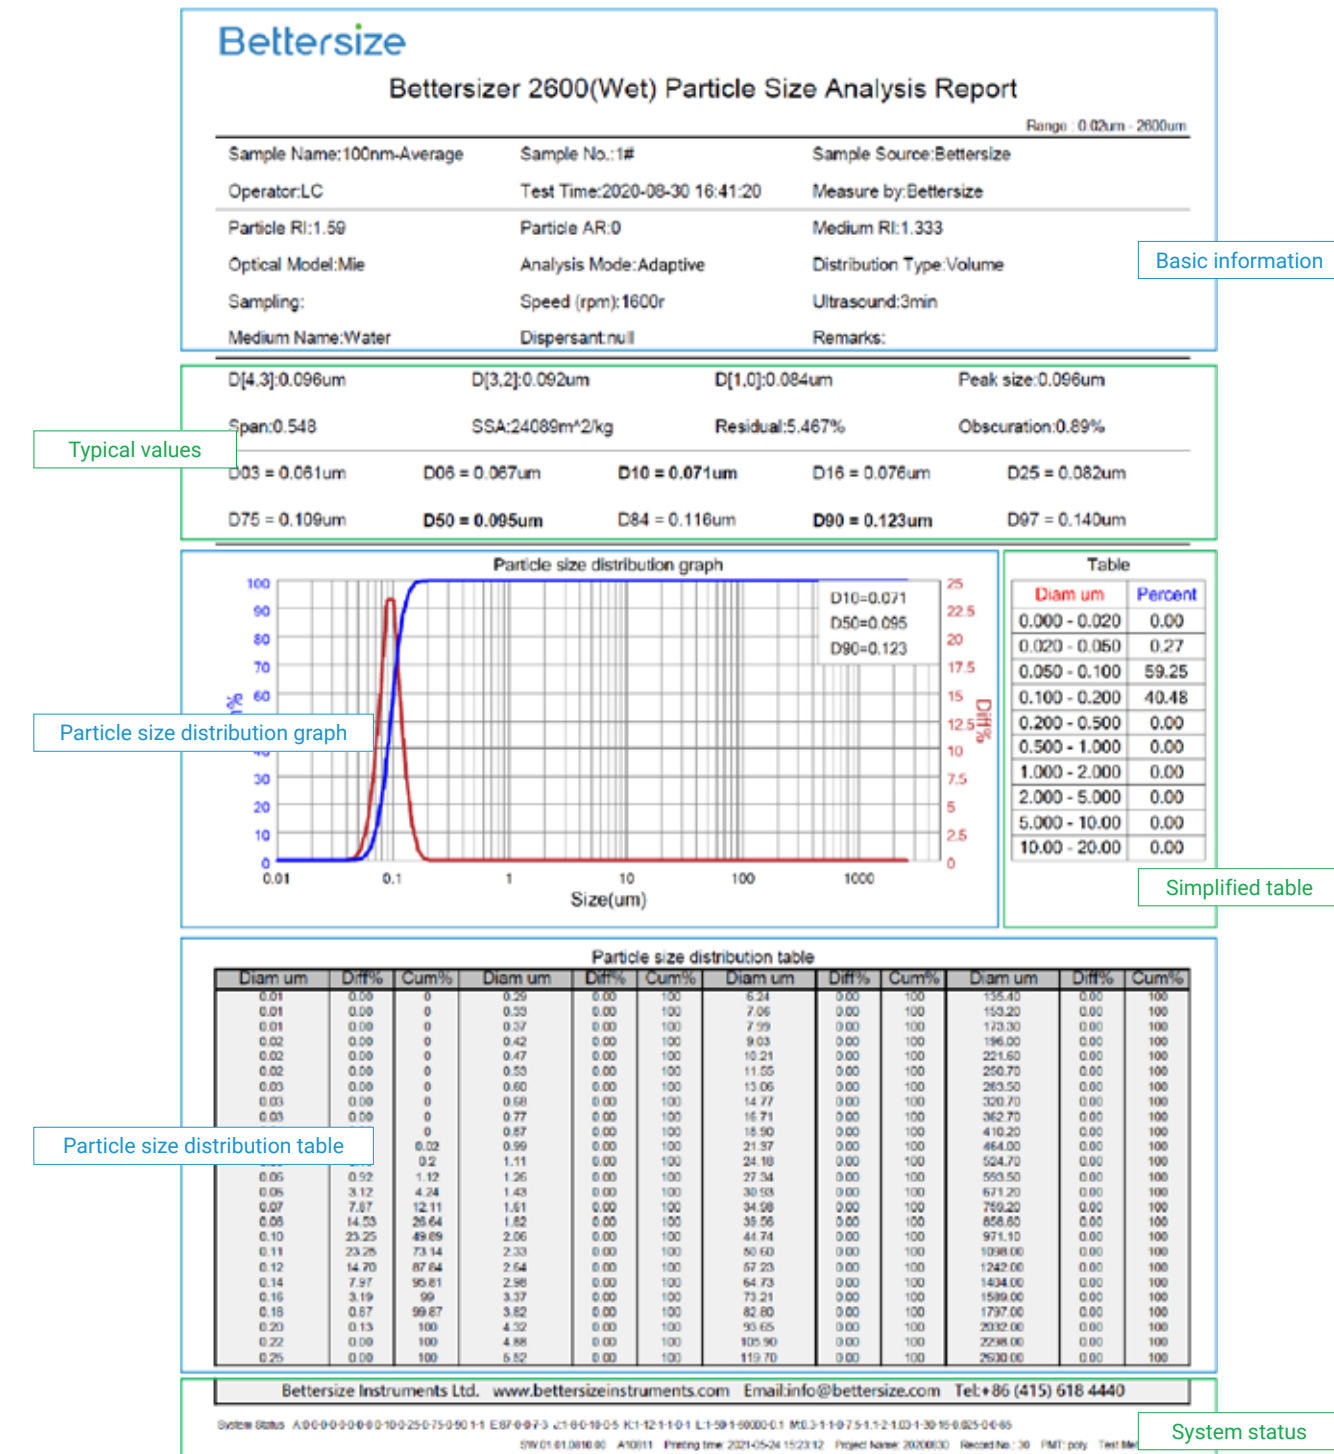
Bettersize

Bettersizer 2600(Wet) Particle Size Analysis Report

Range : 0.02um - 2600um

Sample Name:100nm-Average Sample No.:1# Sample Source:Bettersize

Operator:LC Test Time:2020-08-30 16:41:20 Measure by:Bettersize

Particle RI:1.59 Particle AR:0 Medium RI:1.333

Optical Model:Mie Analysis Mode:Adaptive Distribution Type:Volume

Sampling: Speed (rpm):1600r Ultrasound:3min

Medium Name:Water Dispersant:null Remarks:

Basic information

D[4,3]:0.096um D[3,2]:0.092um D[1,0]:0.084um Peak size:0.096um

Span:0.548 SSA:24089m^2/kg Residual:5.467% Obscuration:0.89%

Typical values

D03 = 0.061um D06 = 0.067um D10 = 0.071um D16 = 0.076um D25 = 0.082um

D75 = 0.109um D50 = 0.095um D84 = 0.116um D90 = 0.123um D97 = 0.140um

Particle size distribution graph

100 90 80 70 60 30 20 10 0

%

D10=0.071
D50=0.095
D90=0.123

25 22.5 20 17.5 15 12.5 10 7.5 5 2.5 0

Diff%

0.01 0.1 1 10 100 1000

Size(um)

Particle size distribution graph

Table

| Diam um | Percent |
|---|---|
| 0.000 - 0.020 | 0.00 |
| 0.020 - 0.050 | 0.27 |
| 0.050 - 0.100 | 59.25 |
| 0.100 - 0.200 | 40.48 |
| 0.200 - 0.500 | 0.00 |
| 0.500 - 1.000 | 0.00 |
| 1.000 - 2.000 | 0.00 |
| 2.000 - 5.000 | 0.00 |
| 5.000 - 10.00 | 0.00 |
| 10.00 - 20.00 | 0.00 |

Simplified table

Particle size distribution table

| Diam um | Diff% | Cum% | Diam um | Diff% | Cum% | Diam um | Diff% | Cum% | Diam um | Diff% | Cum% |
|---|---|---|---|---|---|---|---|---|---|---|---|
| 0.01 | 0.00 | 0 | 0.29 | 0.00 | 100 | 6.24 | 0.00 | 100 | 135.40 | 0.00 | 100 |
| 0.01 | 0.00 | 0 | 0.33 | 0.00 | 100 | 7.06 | 0.00 | 100 | 153.20 | 0.00 | 100 |
| 0.01 | 0.00 | 0 | 0.37 | 0.00 | 100 | 7.99 | 0.00 | 100 | 173.30 | 0.00 | 100 |
| 0.02 | 0.00 | 0 | 0.42 | 0.00 | 100 | 9.03 | 0.00 | 100 | 196.00 | 0.00 | 100 |
| 0.02 | 0.00 | 0 | 0.47 | 0.00 | 100 | 10.21 | 0.00 | 100 | 221.60 | 0.00 | 100 |
| 0.02 | 0.00 | 0 | 0.53 | 0.00 | 100 | 11.55 | 0.00 | 100 | 250.70 | 0.00 | 100 |
| 0.03 | 0.00 | 0 | 0.60 | 0.00 | 100 | 13.06 | 0.00 | 100 | 283.50 | 0.00 | 100 |
| 0.03 | 0.00 | 0 | 0.68 | 0.00 | 100 | 14.77 | 0.00 | 100 | 320.70 | 0.00 | 100 |
| 0.03 | 0.00 | 0 | 0.77 | 0.00 | 100 | 16.71 | 0.00 | 100 | 362.70 | 0.00 | 100 |
| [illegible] | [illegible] | 0 | 0.87 | 0.00 | 100 | 18.90 | 0.00 | 100 | 410.20 | 0.00 | 100 |
| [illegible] | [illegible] | 0.02 | 0.99 | 0.00 | 100 | 21.37 | 0.00 | 100 | 464.00 | 0.00 | 100 |
| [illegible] | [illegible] | 0.2 | 1.11 | 0.00 | 100 | 24.18 | 0.00 | 100 | 524.70 | 0.00 | 100 |
| 0.05 | 0.92 | 1.12 | 1.26 | 0.00 | 100 | 27.34 | 0.00 | 100 | 593.50 | 0.00 | 100 |
| 0.06 | 3.12 | 4.24 | 1.43 | 0.00 | 100 | 30.93 | 0.00 | 100 | 671.20 | 0.00 | 100 |
| 0.07 | 7.87 | 12.11 | 1.61 | 0.00 | 100 | 34.98 | 0.00 | 100 | 759.20 | 0.00 | 100 |
| 0.08 | 14.53 | 26.64 | 1.82 | 0.00 | 100 | 39.56 | 0.00 | 100 | 858.60 | 0.00 | 100 |
| 0.10 | 23.25 | 49.89 | 2.06 | 0.00 | 100 | 44.74 | 0.00 | 100 | 971.10 | 0.00 | 100 |
| 0.11 | 23.25 | 73.14 | 2.33 | 0.00 | 100 | 50.60 | 0.00 | 100 | 1098.00 | 0.00 | 100 |
| 0.12 | 14.70 | 87.84 | 2.64 | 0.00 | 100 | 57.23 | 0.00 | 100 | 1242.00 | 0.00 | 100 |
| 0.14 | 7.97 | 95.81 | 2.98 | 0.00 | 100 | 64.73 | 0.00 | 100 | 1404.00 | 0.00 | 100 |
| 0.16 | 3.19 | 99 | 3.37 | 0.00 | 100 | 73.21 | 0.00 | 100 | 1589.00 | 0.00 | 100 |
| 0.18 | 0.87 | 99.87 | 3.82 | 0.00 | 100 | 82.80 | 0.00 | 100 | 1797.00 | 0.00 | 100 |
| 0.20 | 0.13 | 100 | 4.32 | 0.00 | 100 | 93.65 | 0.00 | 100 | 2032.00 | 0.00 | 100 |
| 0.22 | 0.00 | 100 | 4.88 | 0.00 | 100 | 105.90 | 0.00 | 100 | 2298.00 | 0.00 | 100 |
| 0.25 | 0.00 | 100 | 5.52 | 0.00 | 100 | 119.70 | 0.00 | 100 | 2600.00 | 0.00 | 100 |

Particle size distribution table

Bettersize Instruments Ltd. www.bettersizeinstruments.com Email:info@bettersize.com Tel:+86 (415) 618 4440

System Status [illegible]

S/W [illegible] Printing time 2021-05-24 15:23:12 Project Name: 20200830 Record No.: 30 PMT: poly Test Me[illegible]

System status